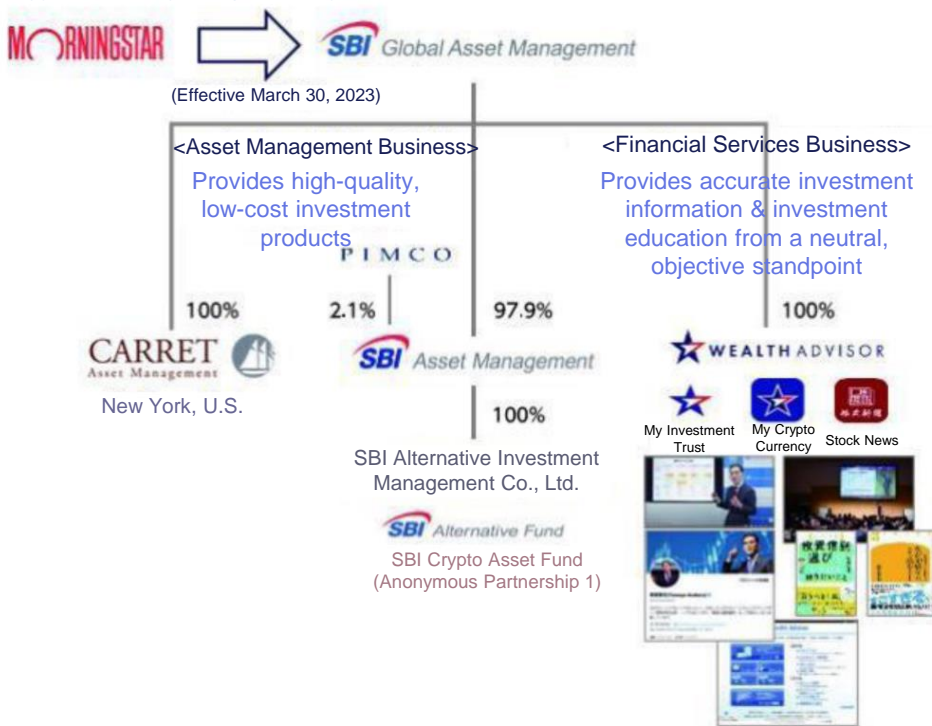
MORNINGSTAR

SBI Global Asset Management

(Effective March 30, 2023)

<Asset Management Business>

Provides high-quality, low-cost investment products

<Financial Services Business>

Provides accurate investment information & investment education from a neutral, objective standpoint

PIMCO

100%

2.1%

97.9%

100%

CARRET Asset Management

New York, U.S.

SBI Asset Management

100%

SBI Alternative Investment Management Co., Ltd.

SBI Alternative Fund

SBI Crypto Asset Fund (Anonymous Partnership 1)

WEALTH ADVISOR

My Investment Trust

My Crypto Currency

Stock News

株式新聞

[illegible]